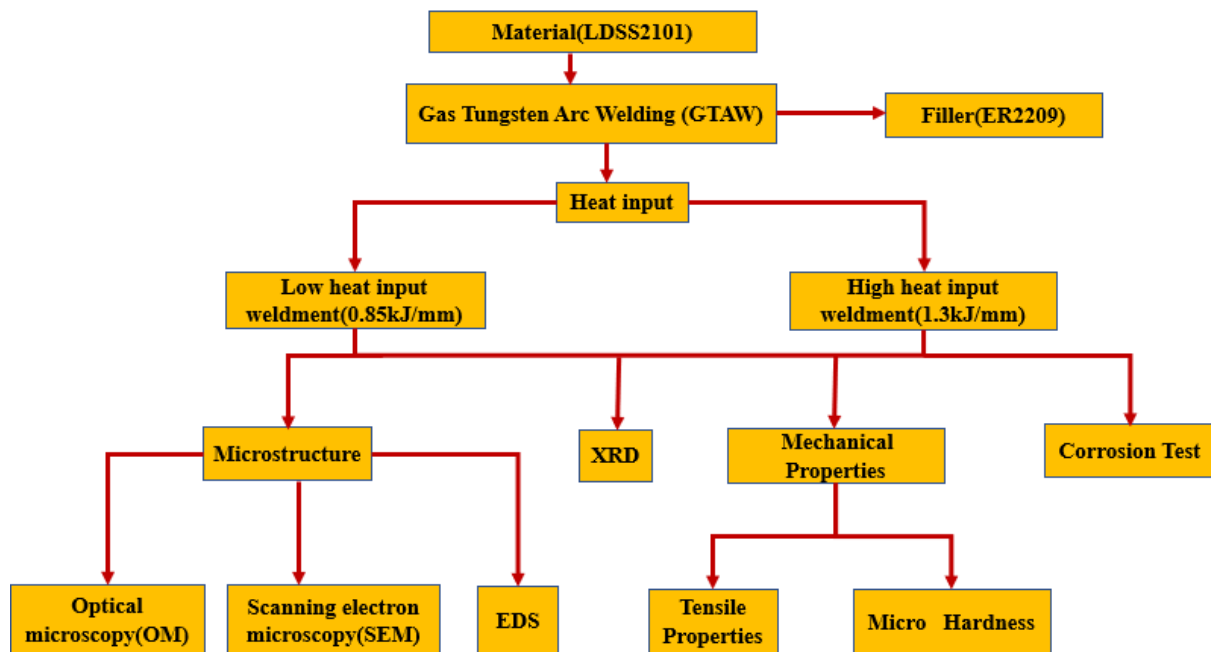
Material(LDSS2101)

Gas Tungsten Arc Welding (GTAW)

Filler(ER2209)

Heat input

Low heat input weldment(0.85kJ/mm)

High heat input weldment(1.3kJ/mm)

Microstructure

XRD

Mechanical Properties

Corrosion Test

Optical microscopy(OM)

Scanning electron microscopy(SEM)

EDS

Tensile Properties

Micro Hardness